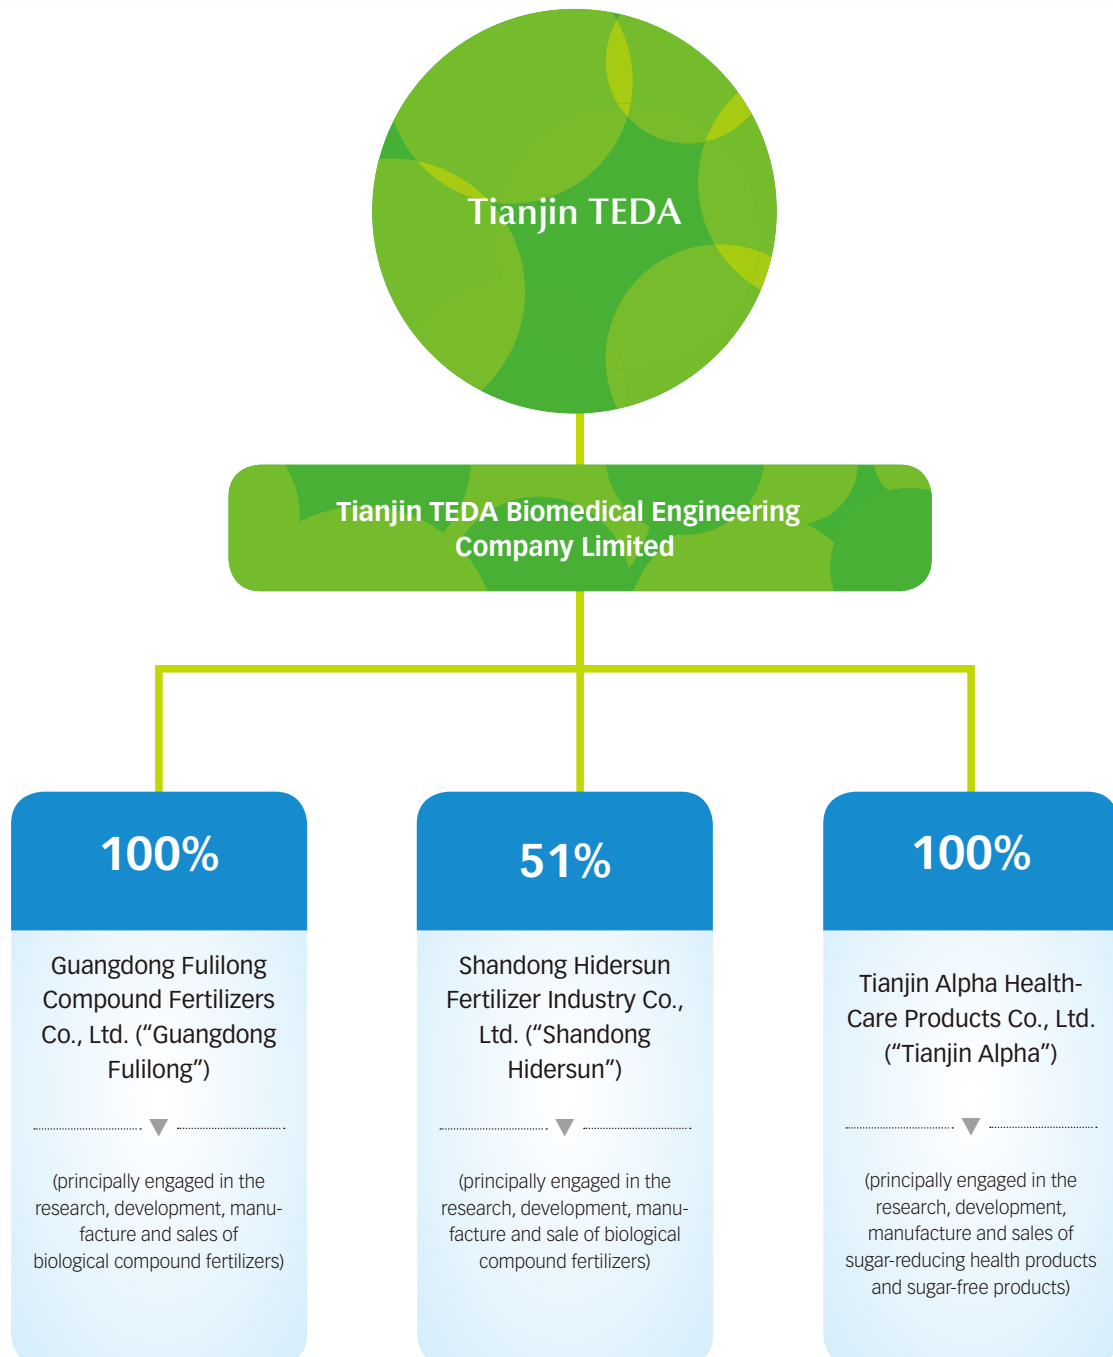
Tianjin TEDA

Tianjin TEDA Biomedical Engineering Company Limited

100%

Guangdong Fulilong Compound Fertilizers Co., Ltd. (“Guangdong Fulilong”)

(principally engaged in the research, development, manufacture and sales of biological compound fertilizers)

51%

Shandong Hidersun Fertilizer Industry Co., Ltd. (“Shandong Hidersun”)

(principally engaged in the research, development, manufacture and sale of biological compound fertilizers)

100%

Tianjin Alpha Health-Care Products Co., Ltd. (“Tianjin Alpha”)

(principally engaged in the research, development, manufacture and sales of sugar-reducing health products and sugar-free products)